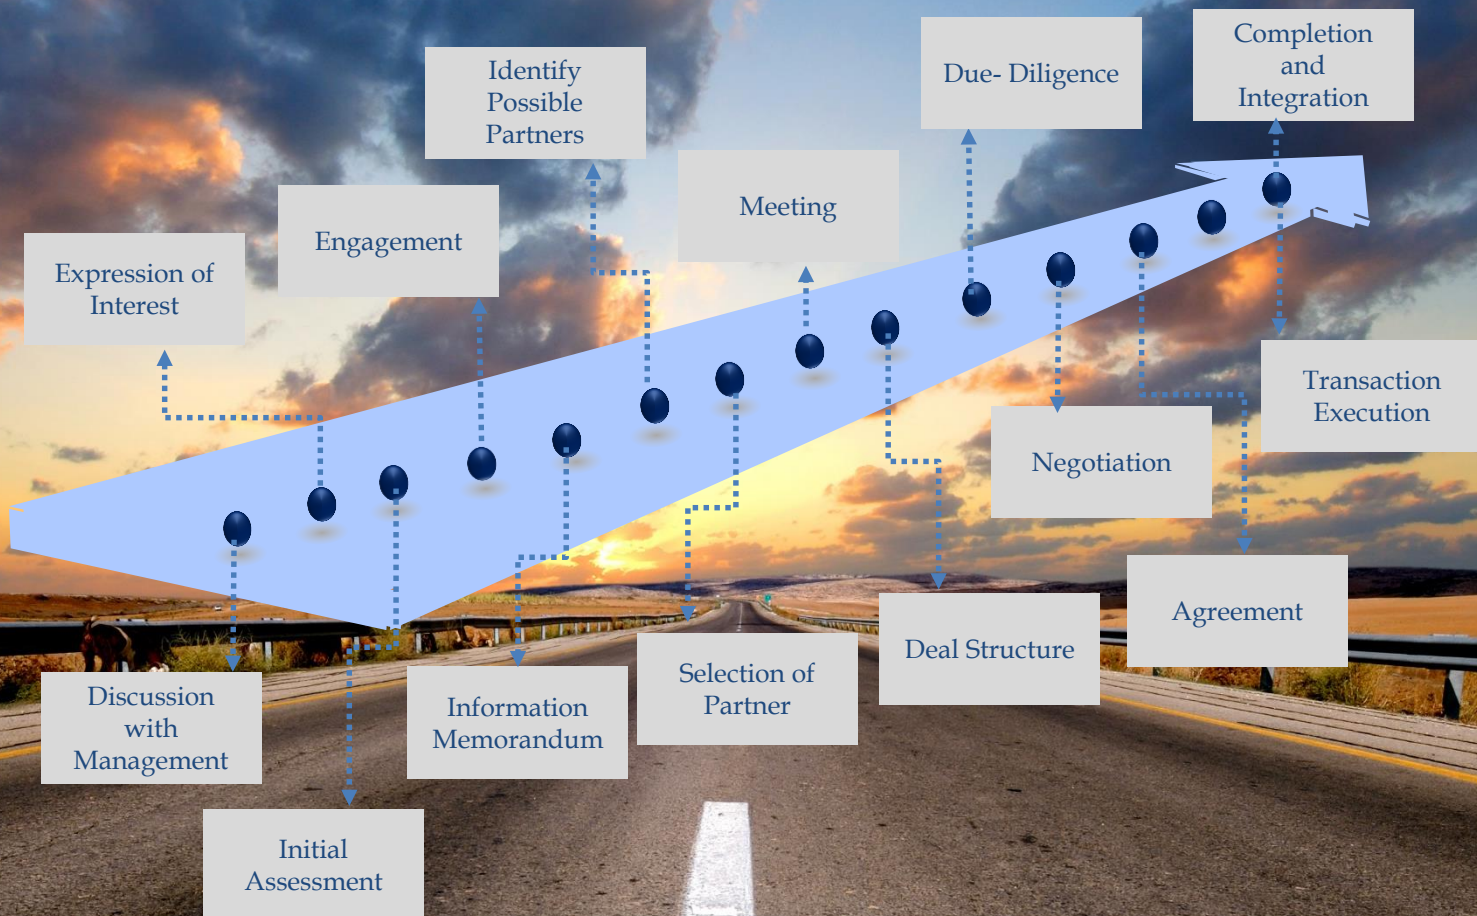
Discussion with Management

Expression of Interest

Initial Assessment

Engagement

Information Memorandum

Identify Possible Partners

Selection of Partner

Meeting

Deal Structure

Due- Diligence

Negotiation

Agreement

Transaction Execution

Completion and Integration